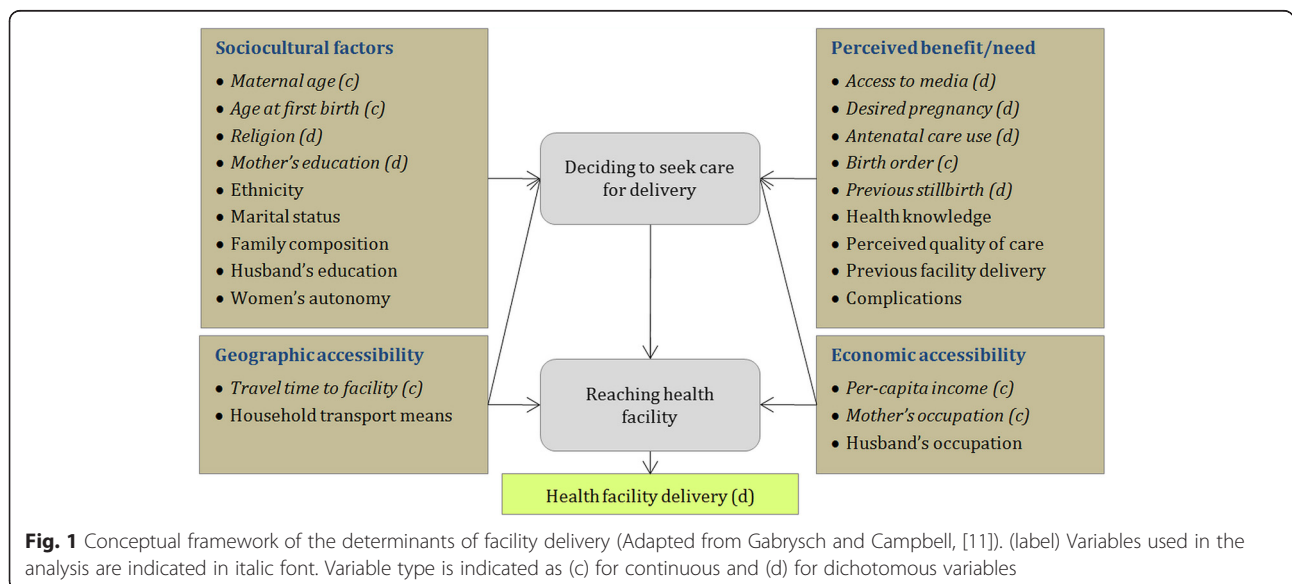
Sociocultural factors
• Maternal age (c)
• Age at first birth (c)
• Religion (d)
• Mother's education (d)
• Ethnicity
• Marital status
• Family composition
• Husband's education
• Women's autonomy

Perceived benefit/need
• Access to media (d)
• Desired pregnancy (d)
• Antenatal care use (d)
• Birth order (c)
• Previous stillbirth (d)
• Health knowledge
• Perceived quality of care
• Previous facility delivery
• Complications

Deciding to seek care for delivery

Geographic accessibility
• Travel time to facility (c)
• Household transport means

Reaching health facility

Economic accessibility
• Per-capita income (c)
• Mother's occupation (c)
• Husband's occupation

Health facility delivery (d)

Fig. 1 Conceptual framework of the determinants of facility delivery (Adapted from Gabrysch and Campbell, [11]). (label) Variables used in the analysis are indicated in italic font. Variable type is indicated as (c) for continuous and (d) for dichotomous variables